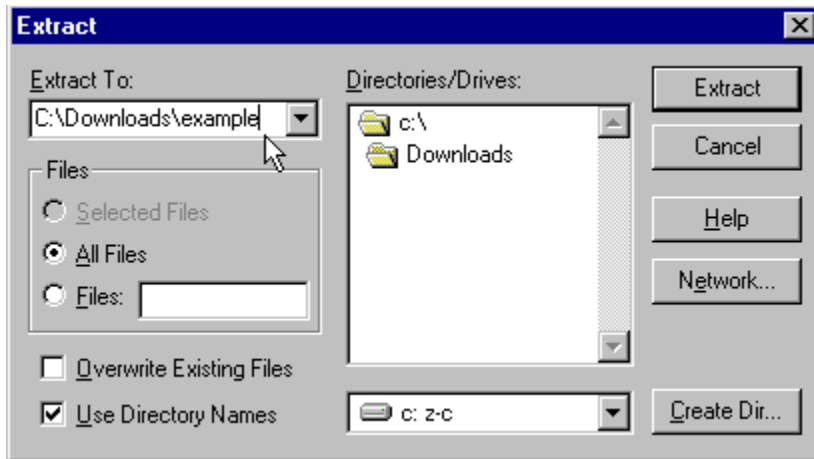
Extract

Extract To:

C:\Downloads\example

Files

Selected Files

All Files

Files:

Overwrite Existing Files

Use Directory Names

Directories/Drives:

c:\

Downloads

c: z-c

Extract

Cancel

Help

Network...

Create Dir...